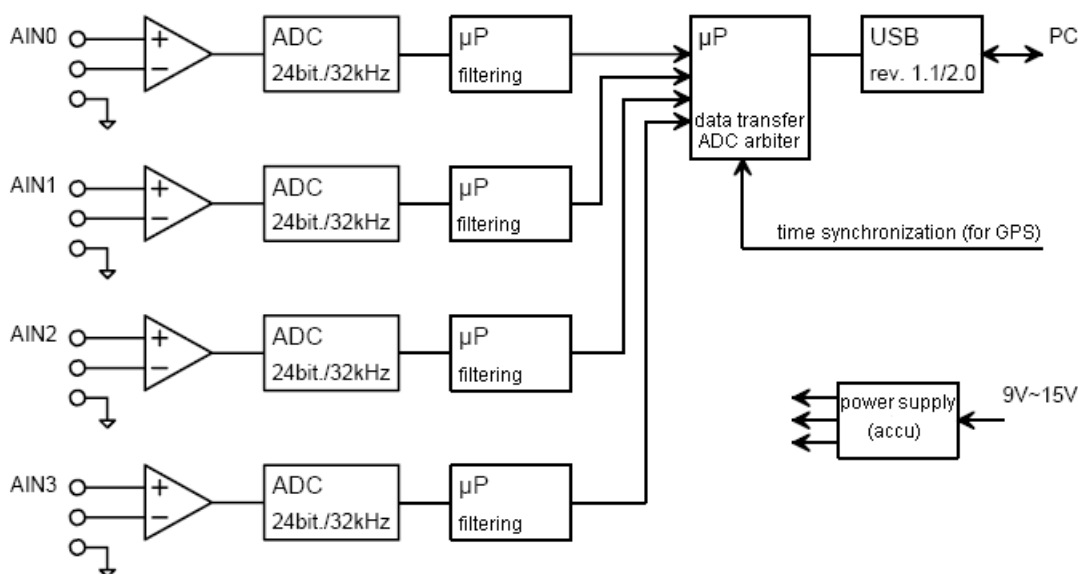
AIN0
+
−
ADC
24bit./32kHz
μP
filtering
μP
data transfer
ADC arbiter
USB
rev. 1.1/2.0
PC

AIN1
+
−
ADC
24bit./32kHz
μP
filtering
time synchronization (for GPS)

AIN2
+
−
ADC
24bit./32kHz
μP
filtering

power supply
(accu)
9V~15V

AIN3
+
−
ADC
24bit./32kHz
μP
filtering